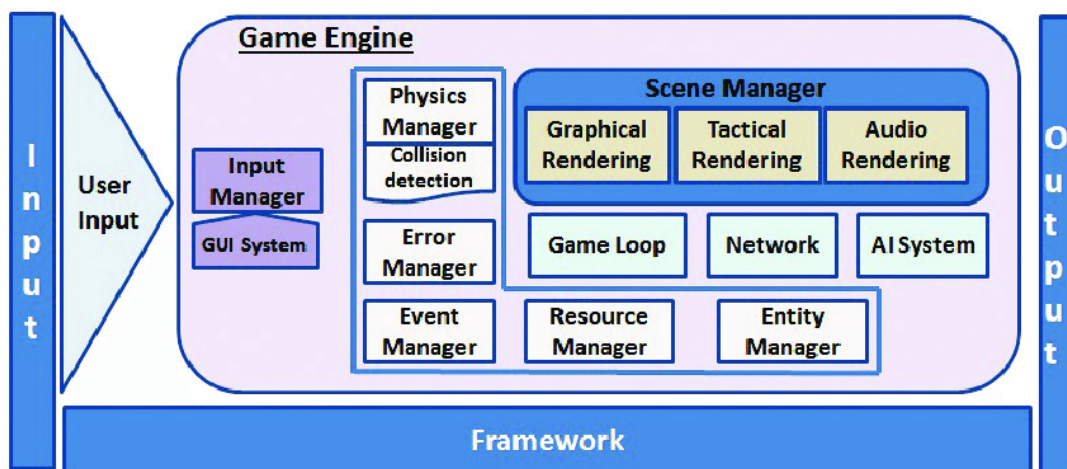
Input

User Input

Game Engine

Input Manager

GUI System

Physics Manager

Collision detection

Error Manager

Scene Manager

Graphical Rendering

Tactical Rendering

Audio Rendering

Game Loop

Network

AI System

Event Manager

Resource Manager

Entity Manager

Output

Framework